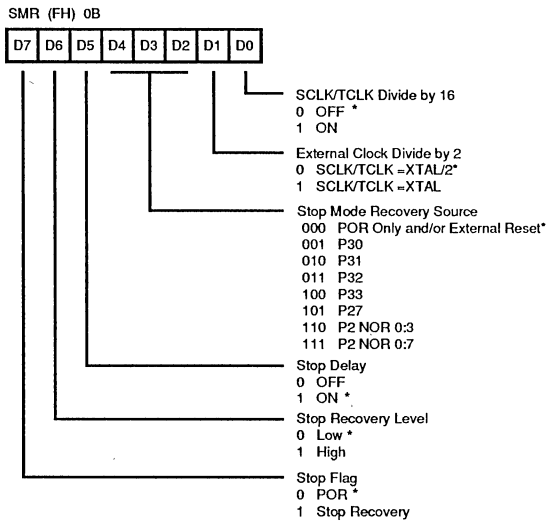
SMR (FH) 0B

| D7 | D6 | D5 | D4 | D3 | D2 | D1 | D0 |
|---|---|---|---|---|---|---|---|

SCLK/TCLK Divide by 16
0 OFF *
1 ON

External Clock Divide by 2
0 SCLK/TCLK =XTAL/2*
1 SCLK/TCLK =XTAL

Stop Mode Recovery Source
000 POR Only and/or External Reset*
001 P30
010 P31
011 P32
100 P33
101 P27
110 P2 NOR 0:3
111 P2 NOR 0:7

Stop Delay
0 OFF
1 ON *

Stop Recovery Level
0 Low *
1 High

Stop Flag
0 POR *
1 Stop Recovery